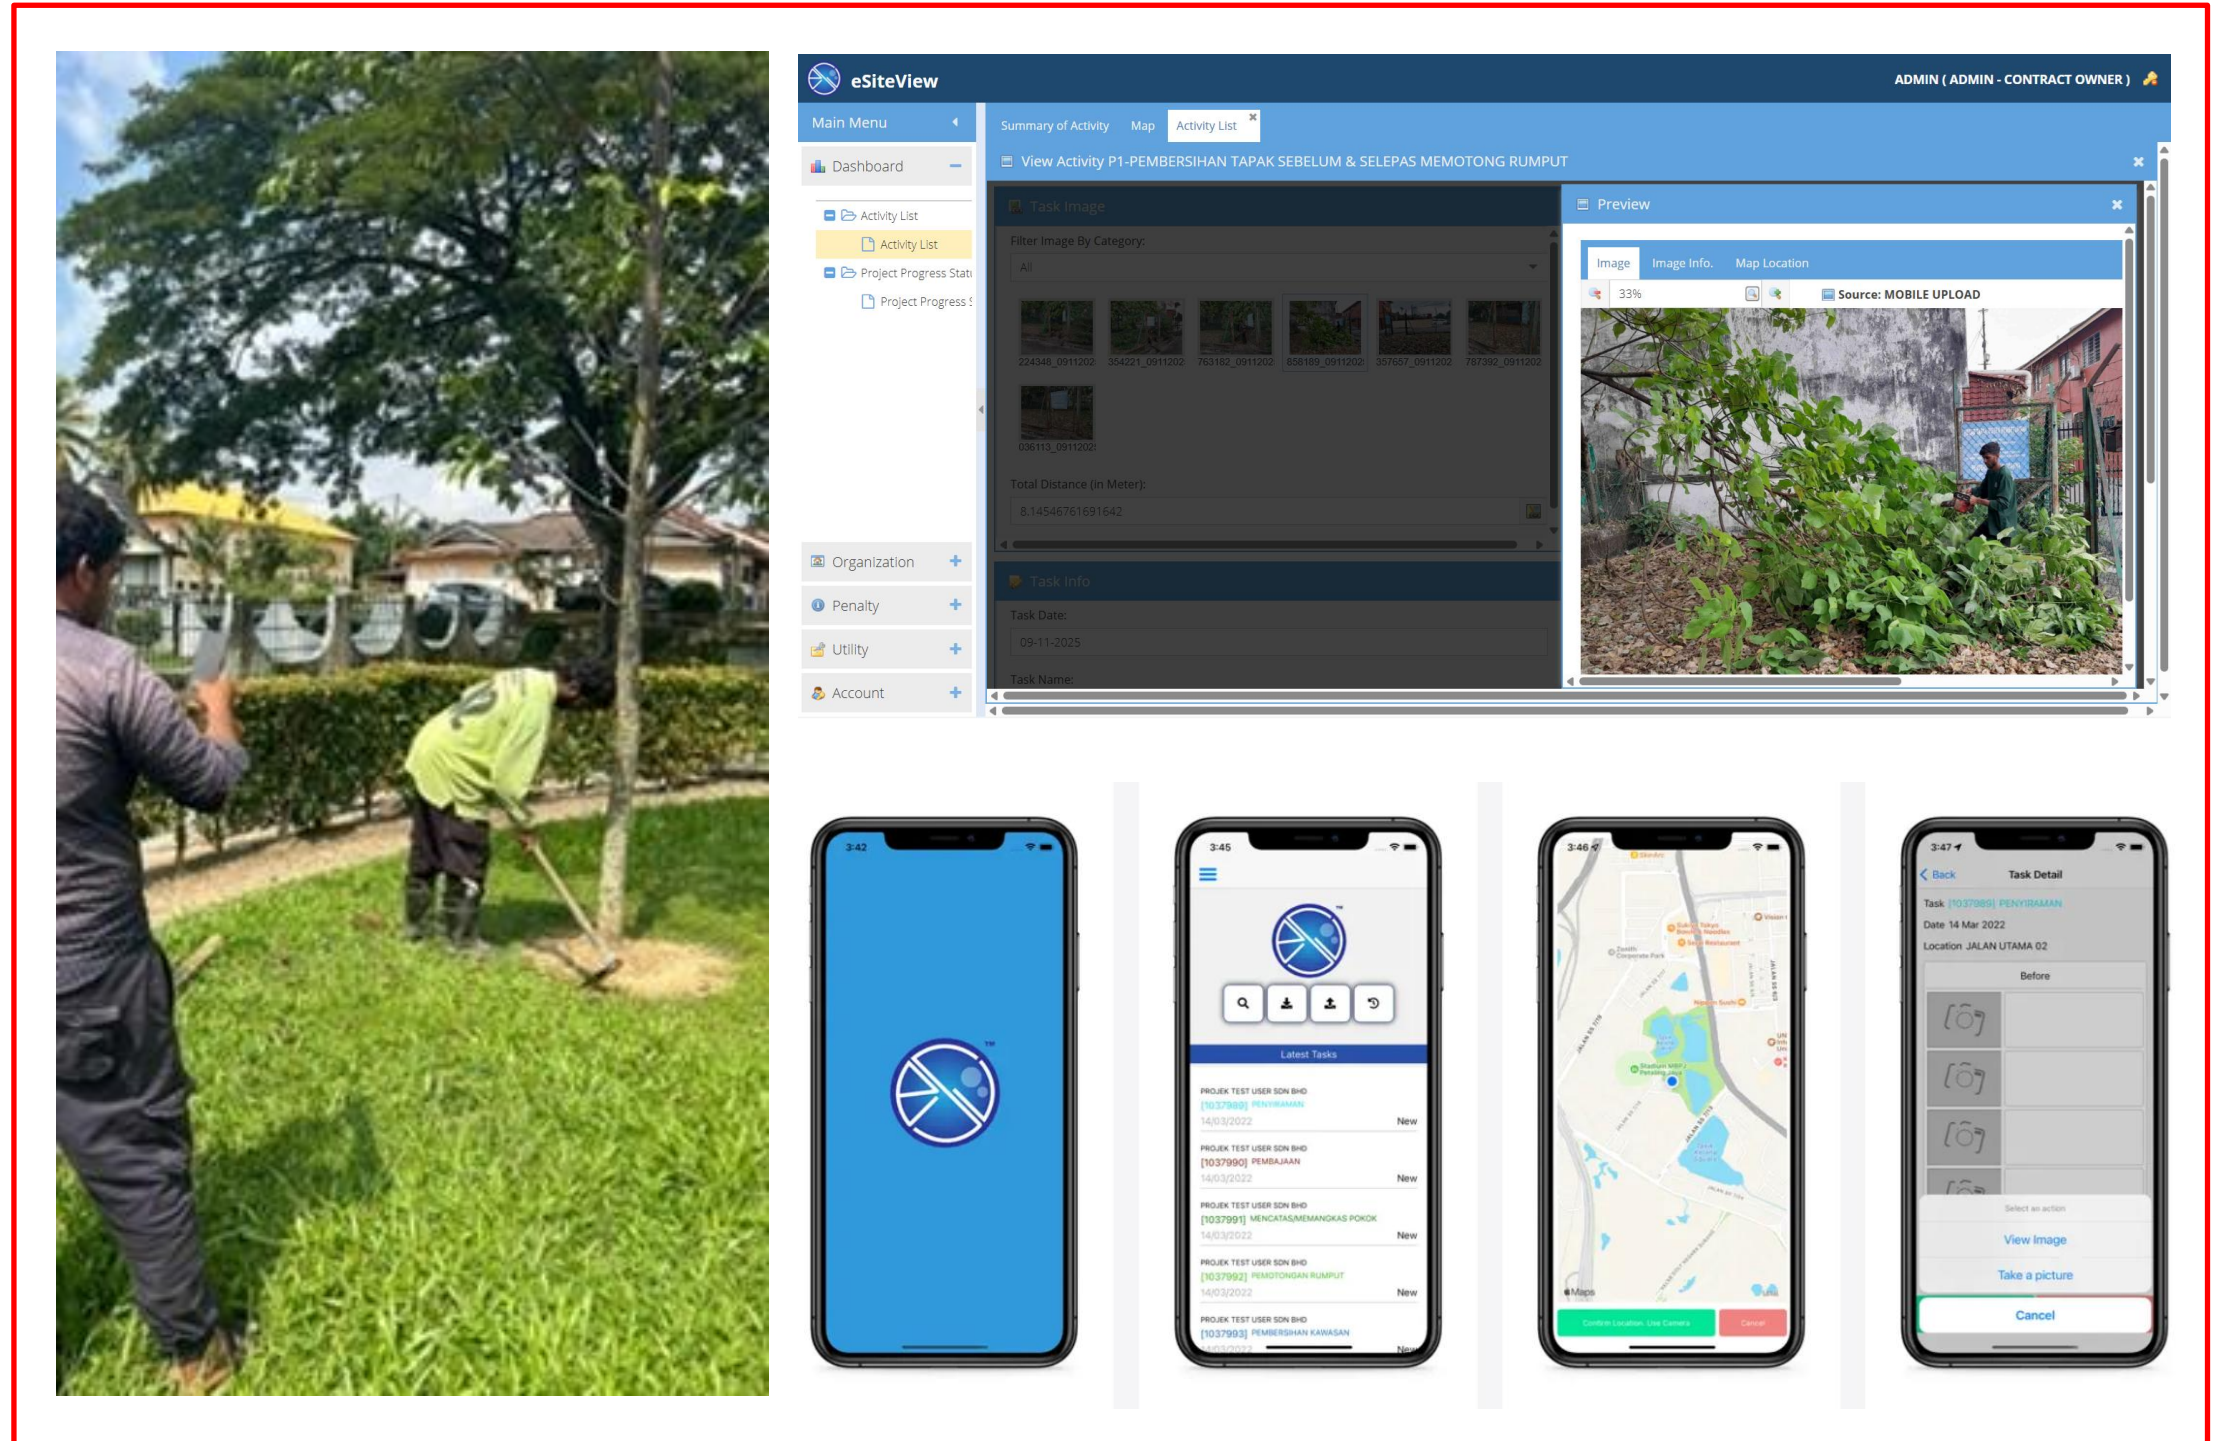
eSiteView

ADMIN ( ADMIN - CONTRACT OWNER )

Main Menu

Dashboard

Activity List
Activity List
Project Progress Stat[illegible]
Project Progress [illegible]

Organization
Penalty
Utility
Account

Summary of Activity
Map
Activity List

View Activity P1-PEMBERSIHAN TAPAK SEBELUM & SELEPAS MEMOTONG RUMPUT

Task Image

Filter Image By Category:

All

224348_0911202 354221_0911202 763182_0911202 858189_0911202 357657_0911202 787392_0911202

036113_0911202

Total Distance (in Meter):

8.14546761691642

Task Info

Task Date:

09-11-2025

Task Name:

Preview

Image
Image Info.
Map Location

33%

Source: MOBILE UPLOAD

3:42

3:45

Latest Tasks

PROJEK TEST USER SDN BHD
[1037989] PENYIRAMAN
14/03/2022
New

PROJEK TEST USER SDN BHD
[1037990] PEMBAJAAN
14/03/2022
New

PROJEK TEST USER SDN BHD
[1037991] MENCATAS/MEMANGKAS POKOK
14/03/2022
New

PROJEK TEST USER SDN BHD
[1037992] PEMOTONGAN RUMPUT
14/03/2022
New

PROJEK TEST USER SDN BHD
[1037993] PEMBERSIHAN KAWASAN
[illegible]
New

3:46

Confirm Location. Use Camera
Cancel

3:47

Back
Task Detail

Task [1037989] PENYIRAMAN
Date 14 Mar 2022
Location JALAN UTAMA 02

Before

Select an action
View Image
Take a picture
Cancel